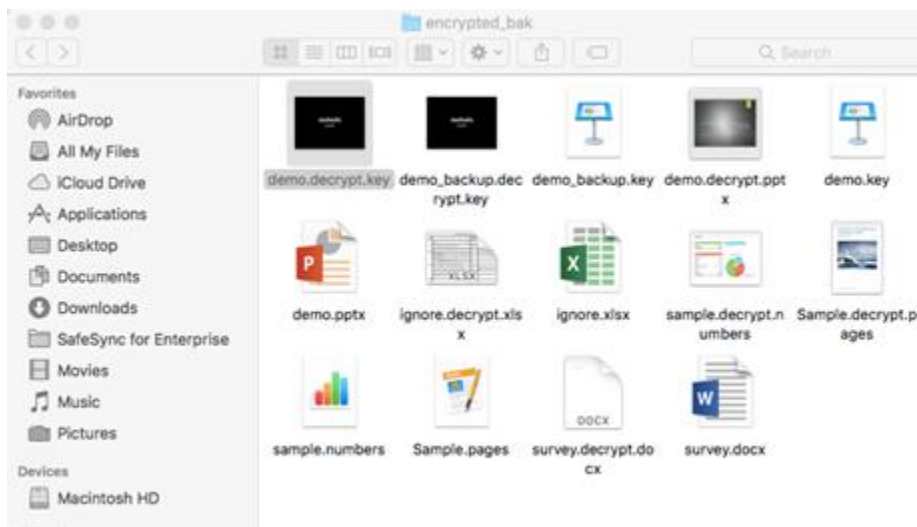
encrypted_bak

Q Search

Favorites
AirDrop
All My Files
iCloud Drive
Applications
Desktop
Documents
Downloads
SafeSync for Enterprise
Movies
Music
Pictures
Devices
Macintosh HD

demo.decrypt.key
demo_backup.decrypt.key
demo_backup.key
demo.decrypt.pptx
demo.key
demo.pptx
ignore.decrypt.xlsx
ignore.xlsx
sample.decrypt.numbers
Sample.decrypt.pages
sample.numbers
Sample.pages
survey.decrypt.docx
survey.docx

XLSX
DOCX